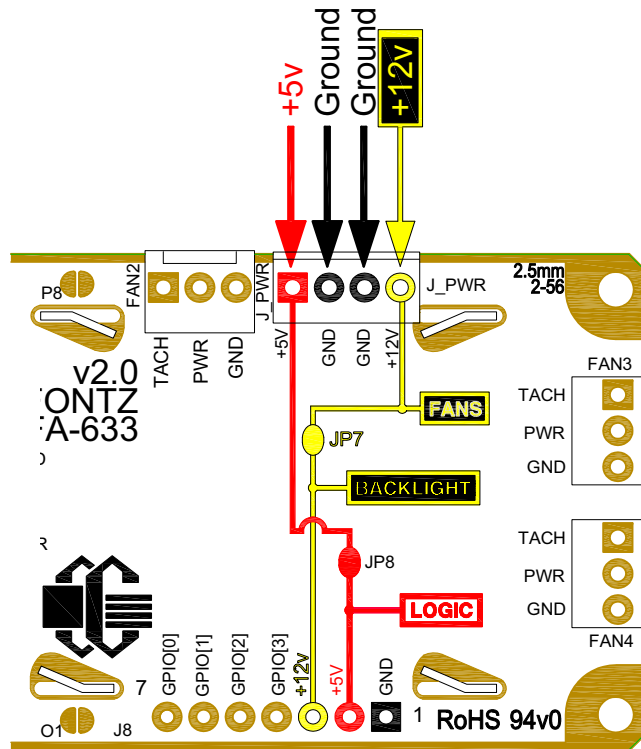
+5v
Ground
Ground
+12v

P8
FAN2
TACH
PWR
GND
J_PWR
+5V
GND
GND
+12V
J_PWR
2.5mm
2-56

v2.0
ONTZ
A-633

FANS
JP7
BACKLIGHT
JP8
LOGIC

FAN3
TACH
PWR
GND

TACH
PWR
GND
FAN4

7
GPIO[0]
GPIO[1]
GPIO[2]
GPIO[3]
+12v
+5V
GND
1
RoHS 94v0
O1
J8